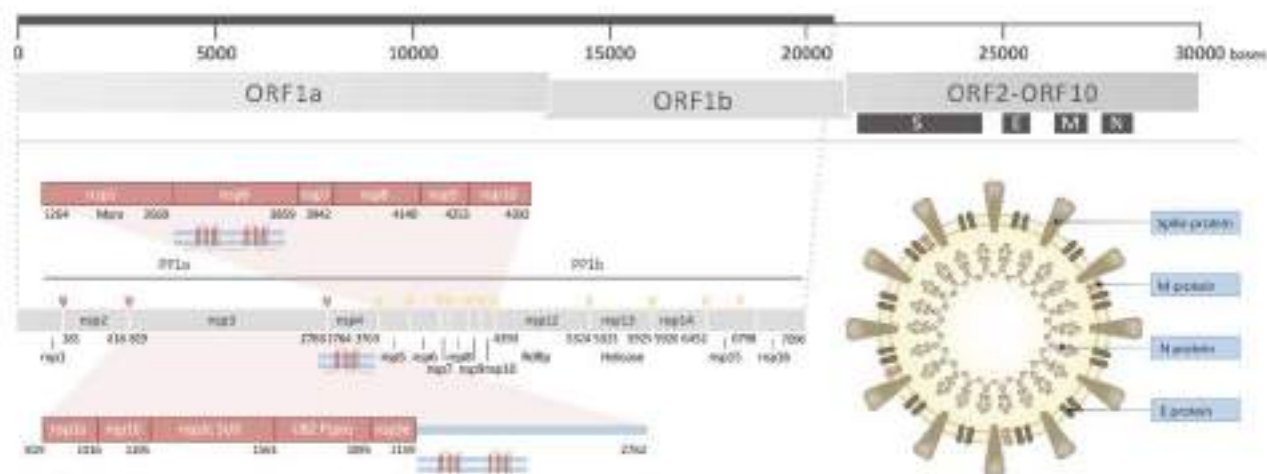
0 5000 10000 15000 20000 25000 30000 bases

ORF1a

ORF1b

ORF2-ORF10

S E M N

nsp3 nsp4 nsp3 nsp4 nsp5 nsp10

1264 Mpro 3569 3659 3942 4140 4253 4392

PP1a

PP1b

nsp2 nsp3 nsp4 nsp12 nsp13 nsp14

181 818 819 2763 2764 3763 4393 5324 5925 5926 6452 6798 7096

nsp1 nsp5 nsp6 nsp8 nsp7 nsp9 nsp10 RdRp Helicase nsp15 nsp16

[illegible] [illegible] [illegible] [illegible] nsp14

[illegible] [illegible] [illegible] 1561 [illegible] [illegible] 2762

Spike protein

M protein

N protein

E protein